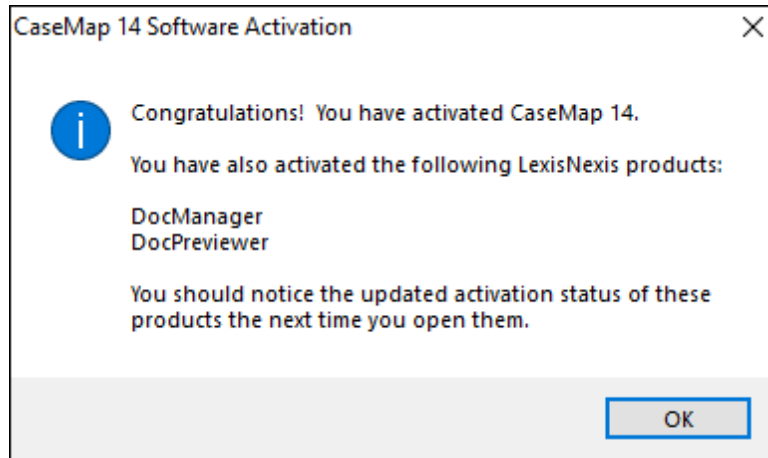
CaseMap 14 Software Activation

×

Congratulations!  You have activated CaseMap 14.

You have also activated the following LexisNexis products:

DocManager
DocPreviewer

You should notice the updated activation status of these products the next time you open them.

OK